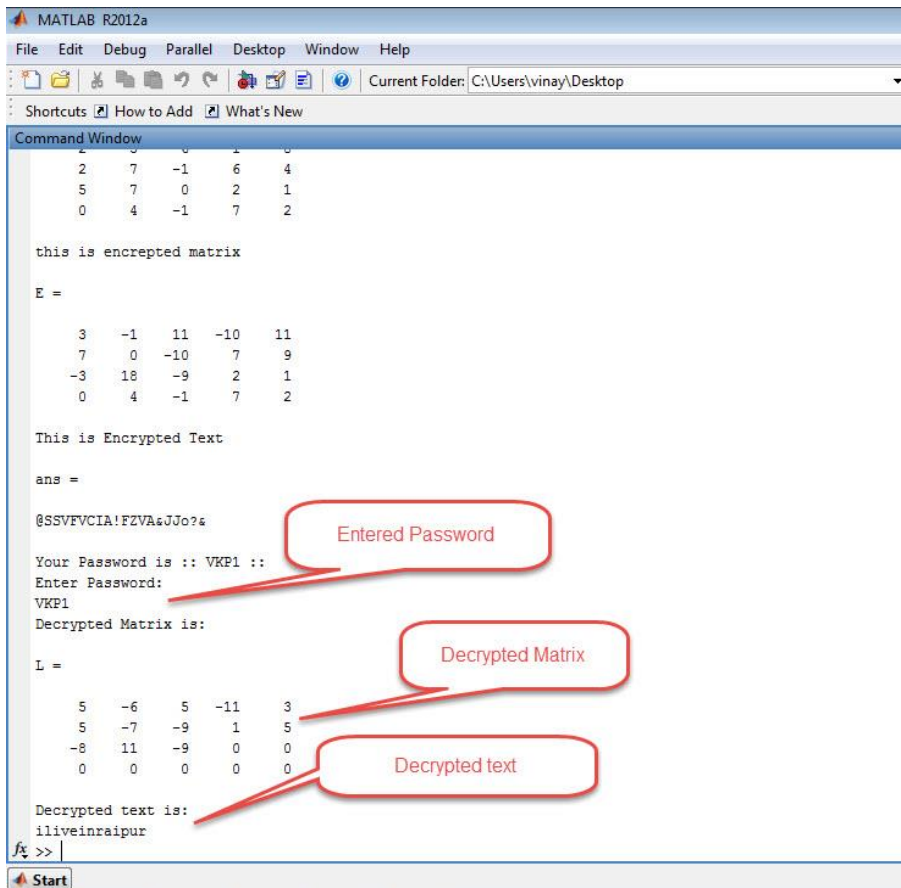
MATLAB R2012a

File Edit Debug Parallel Desktop Window Help

Current Folder: C:\Users\vinay\Desktop

Shortcuts How to Add What's New

Command Window

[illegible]

| 2 | 7 | -1 | 6 | 4 |
|---|---|---|---|---|
| 5 | 7 | 0 | 2 | 1 |
| 0 | 4 | -1 | 7 | 2 |

this is encrepted matrix

E =

| 3 | -1 | 11 | -10 | 11 |
|---|---|---|---|---|
| 7 | 0 | -10 | 7 | 9 |
| -3 | 18 | -9 | 2 | 1 |
| 0 | 4 | -1 | 7 | 2 |

This is Encrypted Text

ans =

@SSVFVCIA!FZVA&JJo?&

Entered Password

Your Password is :: VKP1 ::
Enter Password:
VKP1
Decrypted Matrix is:

Decrypted Matrix

L =

| 5 | -6 | 5 | -11 | 3 |
|---|---|---|---|---|
| 5 | -7 | -9 | 1 | 5 |
| -8 | 11 | -9 | 0 | 0 |
| 0 | 0 | 0 | 0 | 0 |

Decrypted text

Decrypted text is:
iliveinraipur
$f_x$ >>

Start